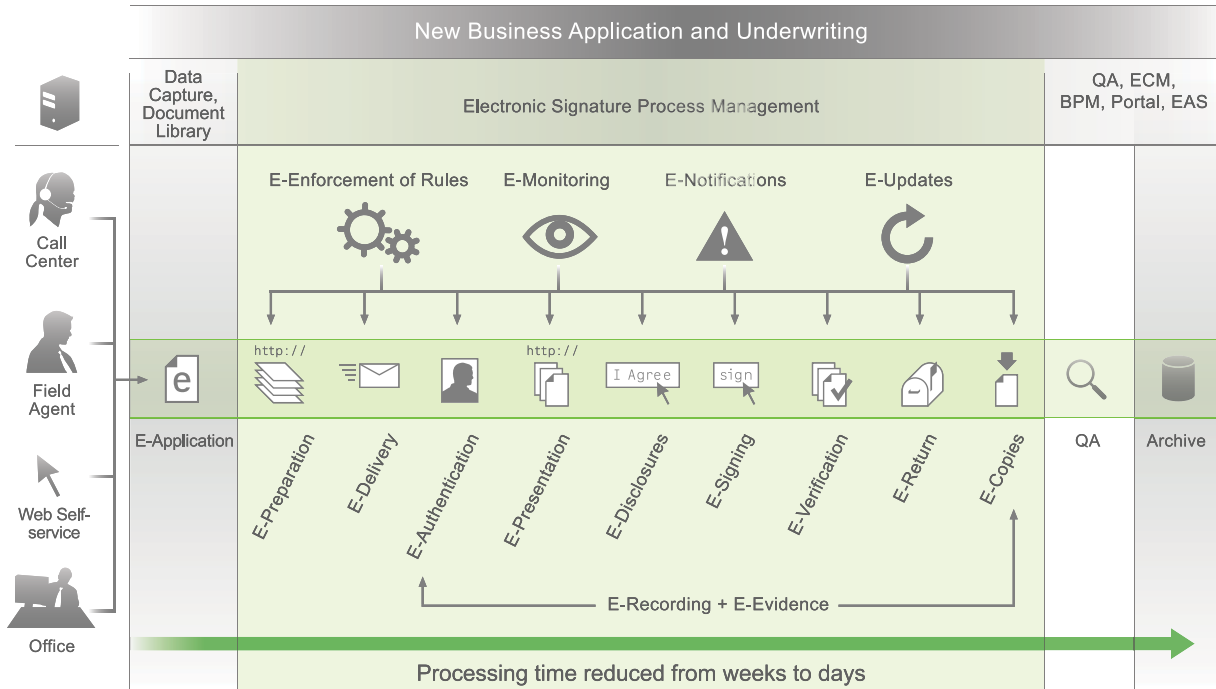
New Business Application and Underwriting

Data Capture, Document Library

Electronic Signature Process Management

QA, ECM, BPM, Portal, EAS

Call Center

Field Agent

Web Self-service

Office

E-Enforcement of Rules

E-Monitoring

E-Notifications

E-Updates

http://

http://

I Agree

sign

e

E-Application

E-Preparation

E-Delivery

E-Authentication

E-Presentation

E-Disclosures

E-Signing

E-Verification

E-Return

E-Copies

QA

Archive

E-Recording + E-Evidence

Processing time reduced from weeks to days